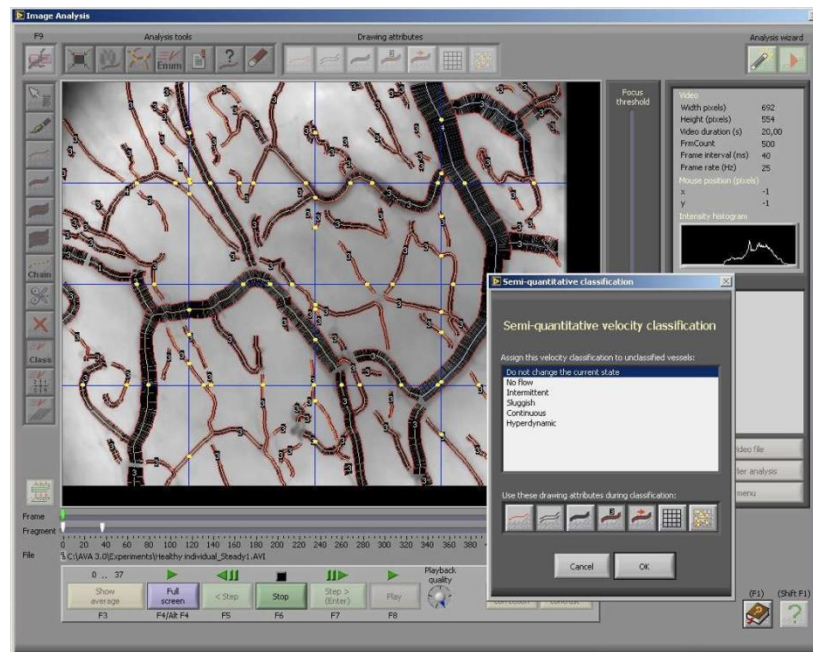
Image Analysis

F9

Analysis tools

Enum

Drawing attributes

Analysis wizard

Focus threshold

Video
Width pixels) 692
Height (pixels) 554
Video duration (s) 20,00
FrmCount 500
Frame interval (ms) 40
Frame rate (Hz) 25
Mouse position (pixels)
x -1
y -1
Intensity histogram

Chain

Class

Semi-quantitative classification

Semi-quantitative velocity classification

Assign this velocity classification to unclassified vessels:

Do not change the current state
No flow
Intermittent
Sluggish
Continuous
Hyperdynamic

Use these drawing attributes during classification:

Cancel

OK

ideo file

ler analysis

menu

Frame

Fragment

0 20 40 60 80 100 120 140 160 180 200 220 240 260 280 300 320 340 360 380

File C:\AVA 3.0\Experiments\Healthy individual_Steady1.AVI

0 .. 37

Show average
F3

Full screen
F4/Alt F4

< Step
F5

Stop
F6

Step > (Enter)
F7

Play
F8

Playback quality

(F1)

(Shift F1)